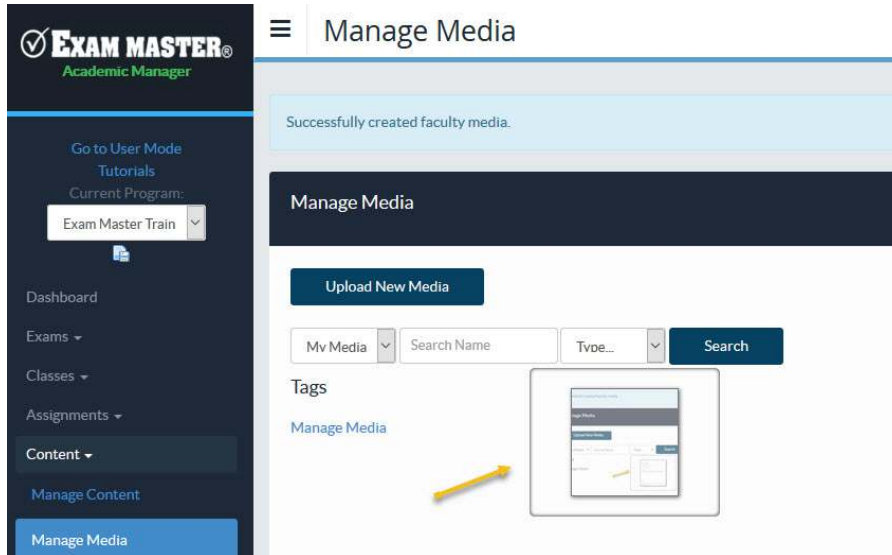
EXAM MASTER®
Academic Manager

Go to User Mode
Tutorials
Current Program:
Exam Master Train

Dashboard
Exams
Classes
Assignments
Content
Manage Content
Manage Media

Manage Media

Successfully created faculty media.

Manage Media

Upload New Media

My Media
Search Name
Type...
Search

Tags

Manage Media